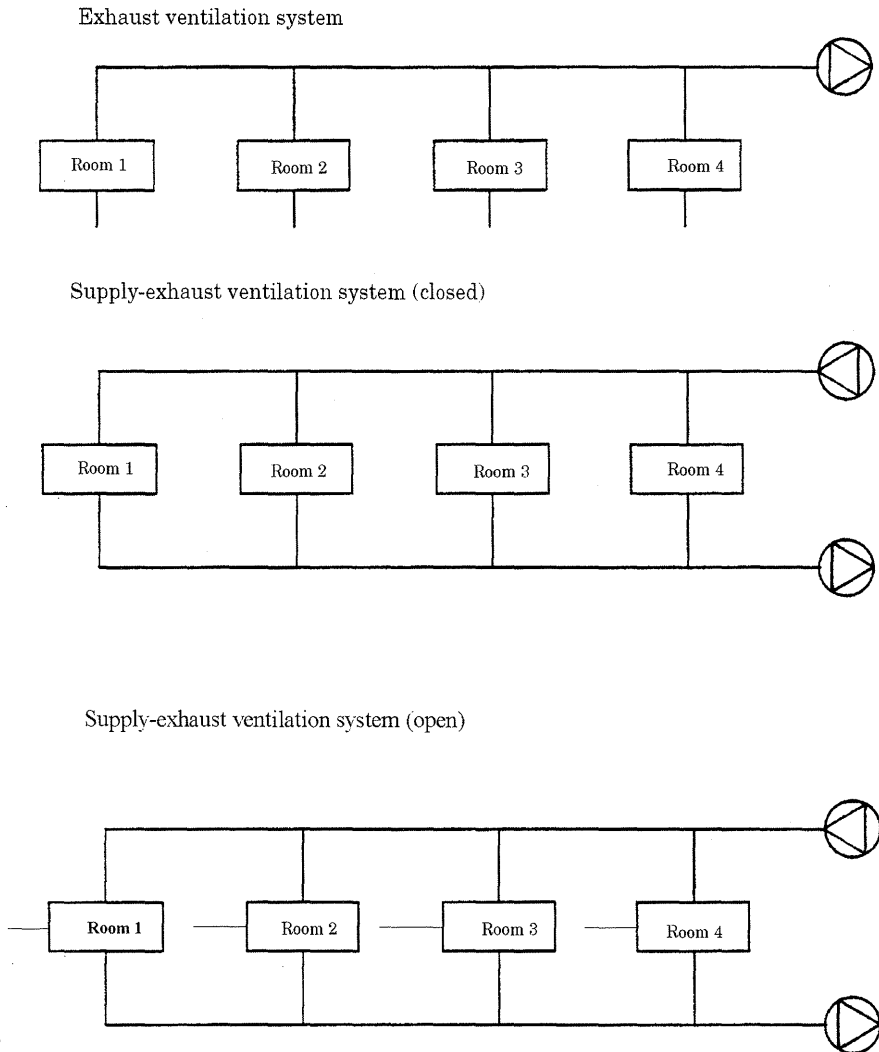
Exhaust ventilation system

Room 1

Room 2

Room 3

Room 4

Supply-exhaust ventilation system (closed)

Room 1

Room 2

Room 3

Room 4

Supply-exhaust ventilation system (open)

Room 1

Room 2

Room 3

Room 4